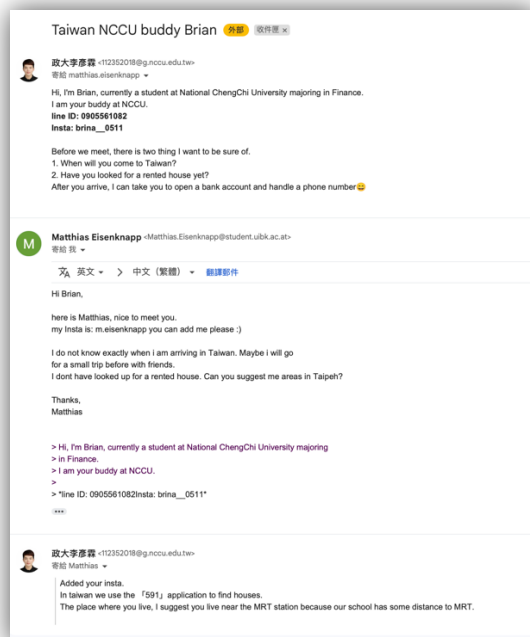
Taiwan NCCU buddy Brian 外部 收件匣 ×

政大李彥霖 <112352018@g.nccu.edu.tw>
寄給 matthias.eisenknapp

Hi, I'm Brian, currently a student at National ChengChi University majoring in Finance.
I am your buddy at NCCU.
**line ID: 0905561082**
**Insta: brina__0511**

Before we meet, there is two thing I want to be sure of.
1. When will you come to Taiwan?
2. Have you looked for a rented house yet?
After you arrive, I can take you to open a bank account and handle a phone number😄

M
Matthias Eisenknapp <Matthias.Eisenknapp@student.uibk.ac.at>
寄給 我

英文 > 中文 (繁體) 翻譯郵件

Hi Brian,

here is Matthias, nice to meet you.
my Insta is: m.eisenknapp you can add me please :)

I do not know exactly when i am arriving in Taiwan. Maybe i will go for a small trip before with friends.
I dont have looked up for a rented house. Can you suggest me areas in Taipeh?

Thanks,
Matthias

> Hi, I'm Brian, currently a student at National ChengChi University majoring
> in Finance.
> I am your buddy at NCCU.
>
> *line ID: 0905561082Insta: brina__0511*

•••

政大李彥霖 <112352018@g.nccu.edu.tw>
寄給 Matthias

Added your insta.
In taiwan we use the 「591」application to find houses.
The place where you live, I suggest you live near the MRT station because our school has some distance to MRT.